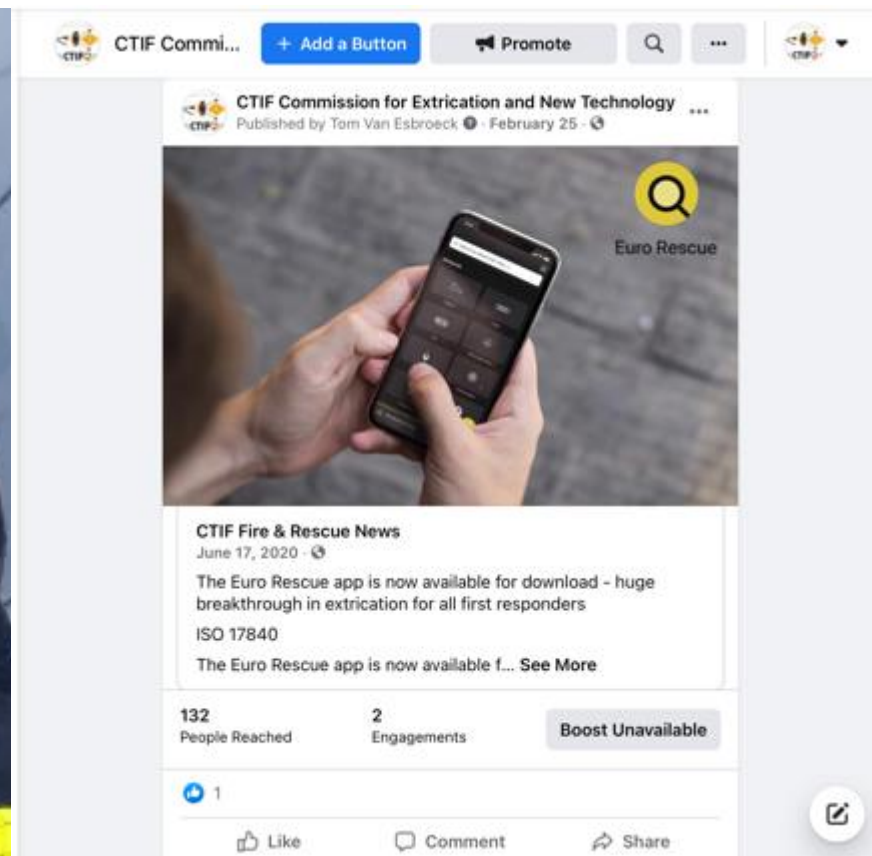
CTIF Commi... + Add a Button Promote

CTIF Commission for Extrication and New Technology
Published by Tom Van Esbroeck · February 25 ·

Euro Rescue

CTIF Fire & Rescue News
June 17, 2020 ·

The Euro Rescue app is now available for download - huge breakthrough in extrication for all first responders

ISO 17840

The Euro Rescue app is now available f... See More

132
People Reached

2
Engagements

Boost Unavailable

1

Like Comment Share